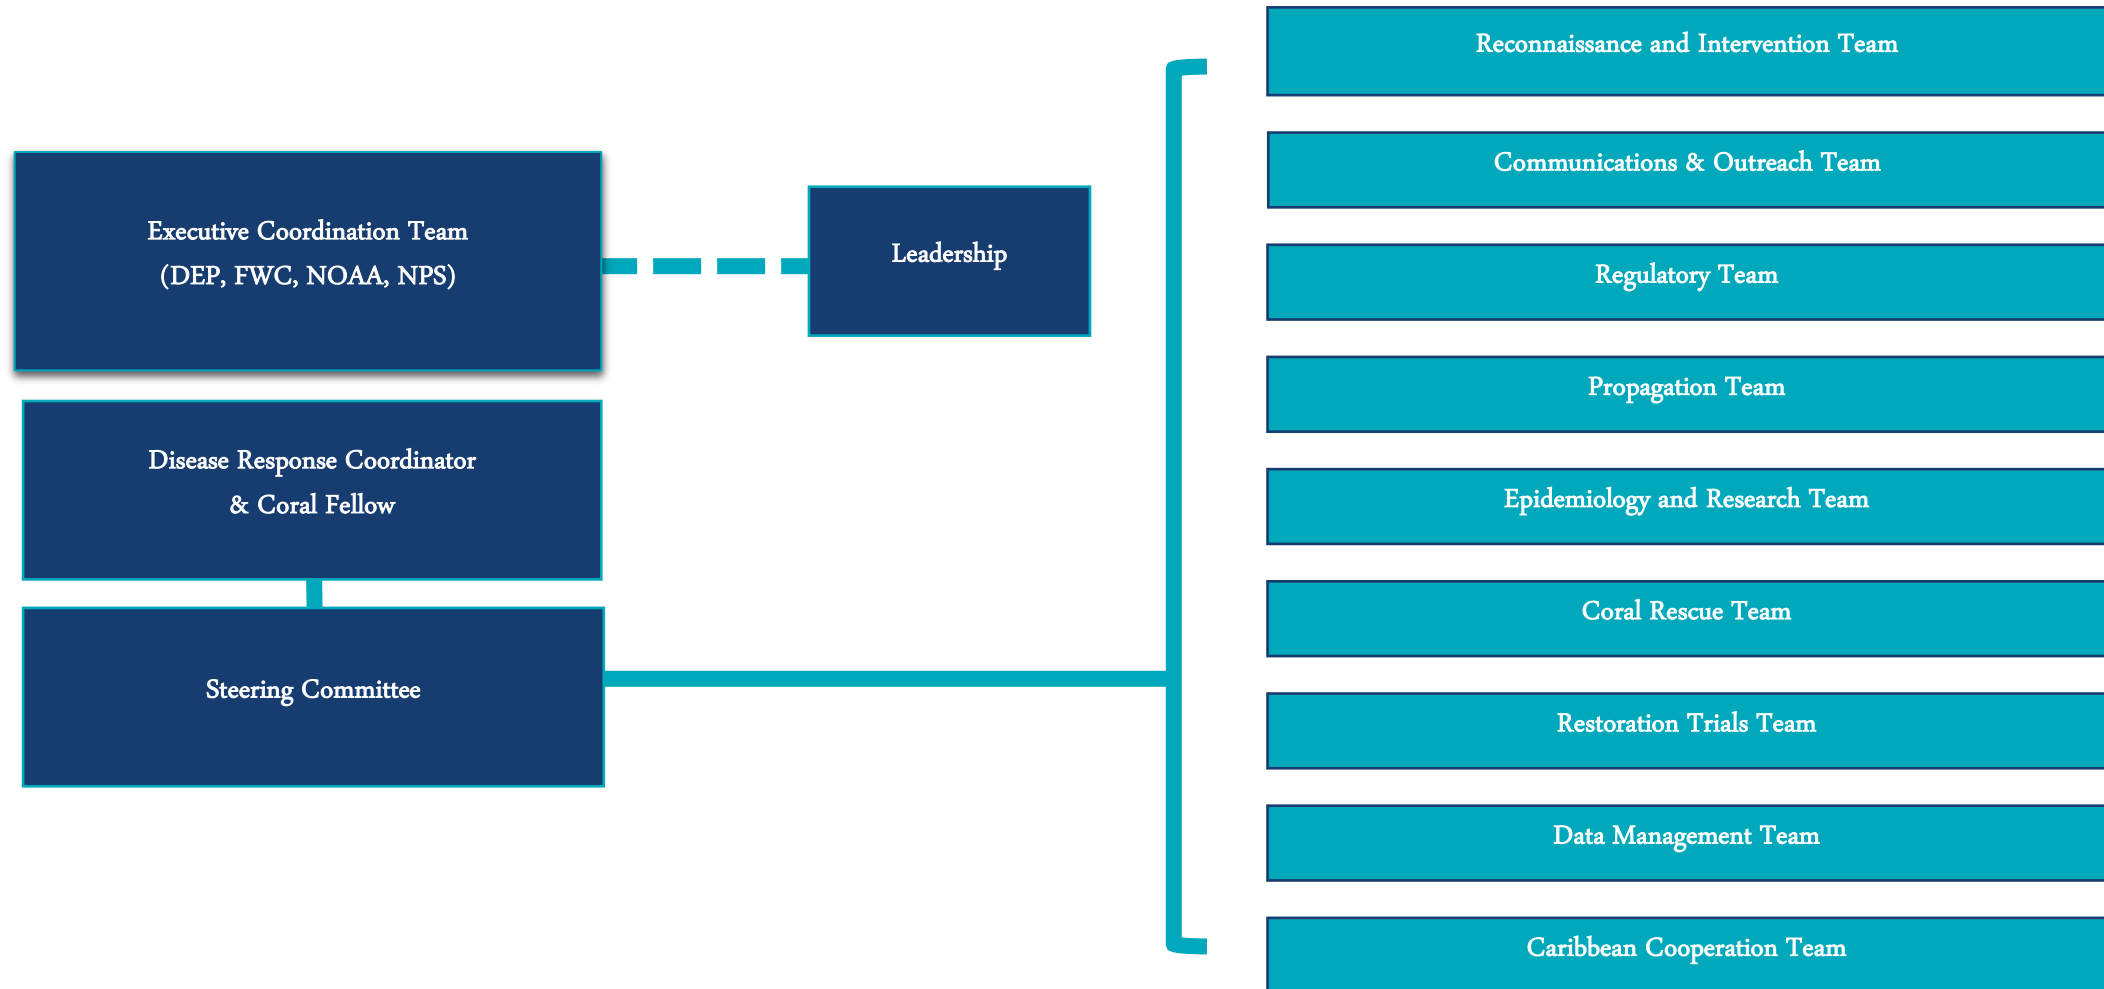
Executive Coordination Team
(DEP, FWC, NOAA, NPS)

Leadership

Disease Response Coordinator
& Coral Fellow

Steering Committee

Reconnaissance and Intervention Team

Communications & Outreach Team

Regulatory Team

Propagation Team

Epidemiology and Research Team

Coral Rescue Team

Restoration Trials Team

Data Management Team

Caribbean Cooperation Team